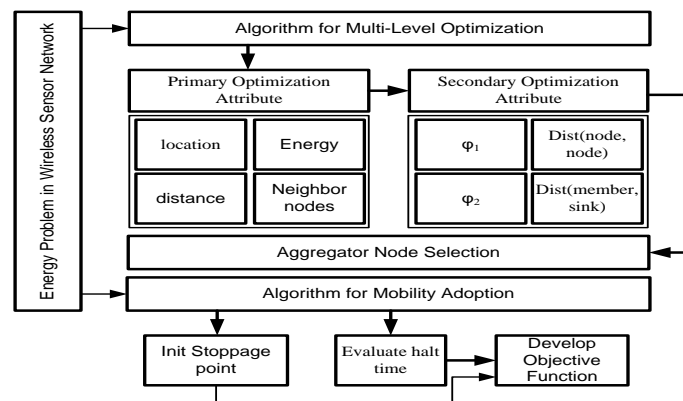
Energy Problem in Wireless Sensor Network

Algorithm for Multi-Level Optimization

Primary Optimization Attribute

location

Energy

distance

Neighbor nodes

Secondary Optimization Attribute

$\varphi_1$

Dist(node, node)

$\varphi_2$

Dist(member, sink)

Aggregator Node Selection

Algorithm for Mobility Adoption

Init Stoppage point

Evaluate halt time

Develop Objective Function